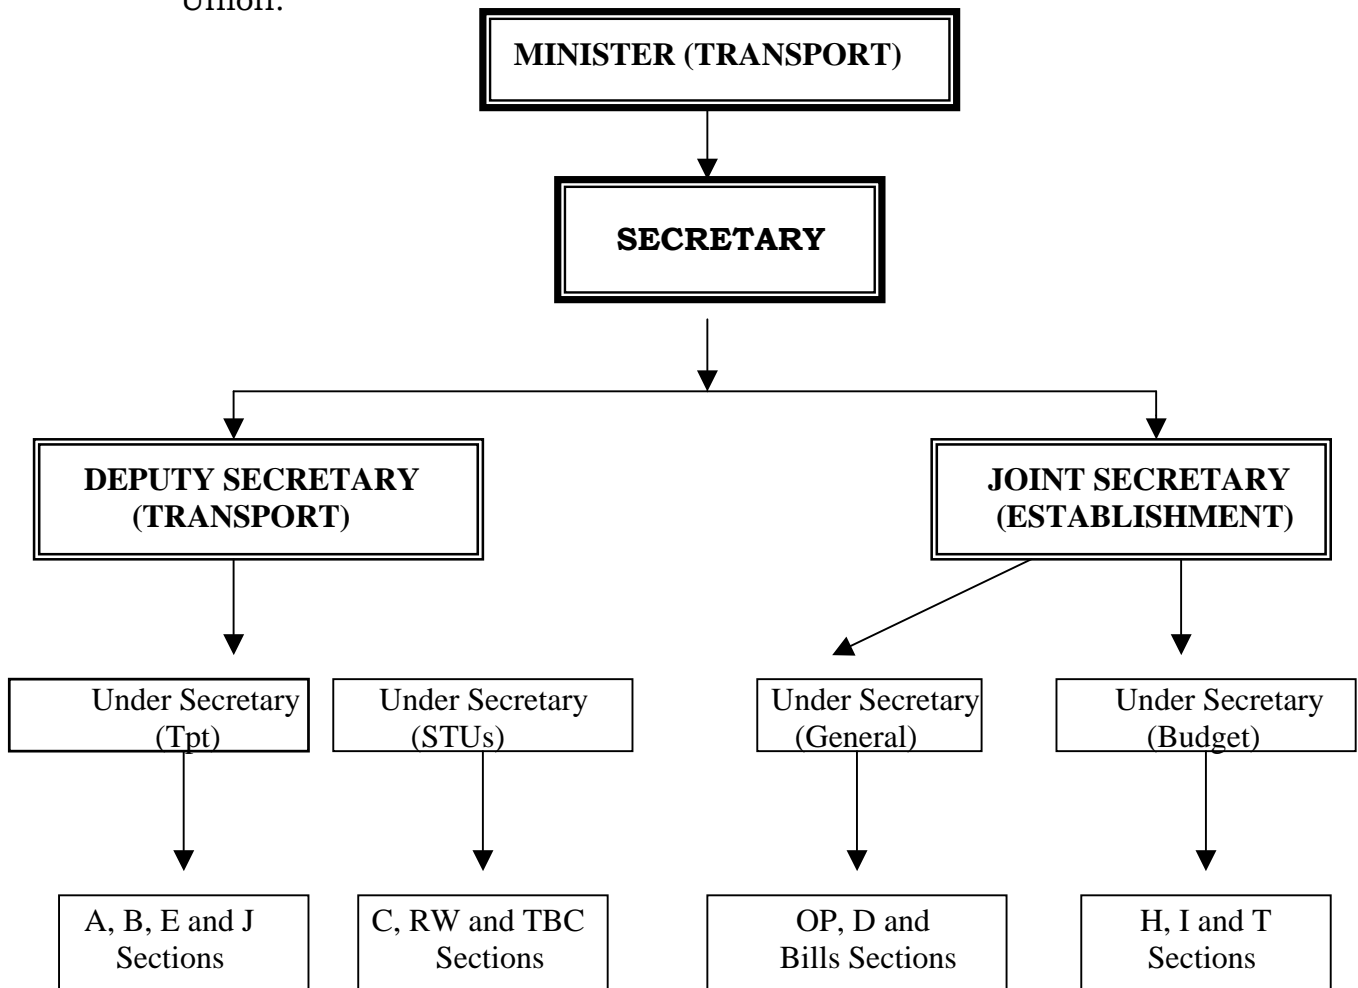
Union.

MINISTER (TRANSPORT)

SECRETARY

DEPUTY SECRETARY (TRANSPORT)

JOINT SECRETARY (ESTABLISHMENT)

Under Secretary (Tpt)

Under Secretary (STUs)

Under Secretary (General)

Under Secretary (Budget)

A, B, E and J Sections

C, RW and TBC Sections

OP, D and Bills Sections

H, I and T Sections